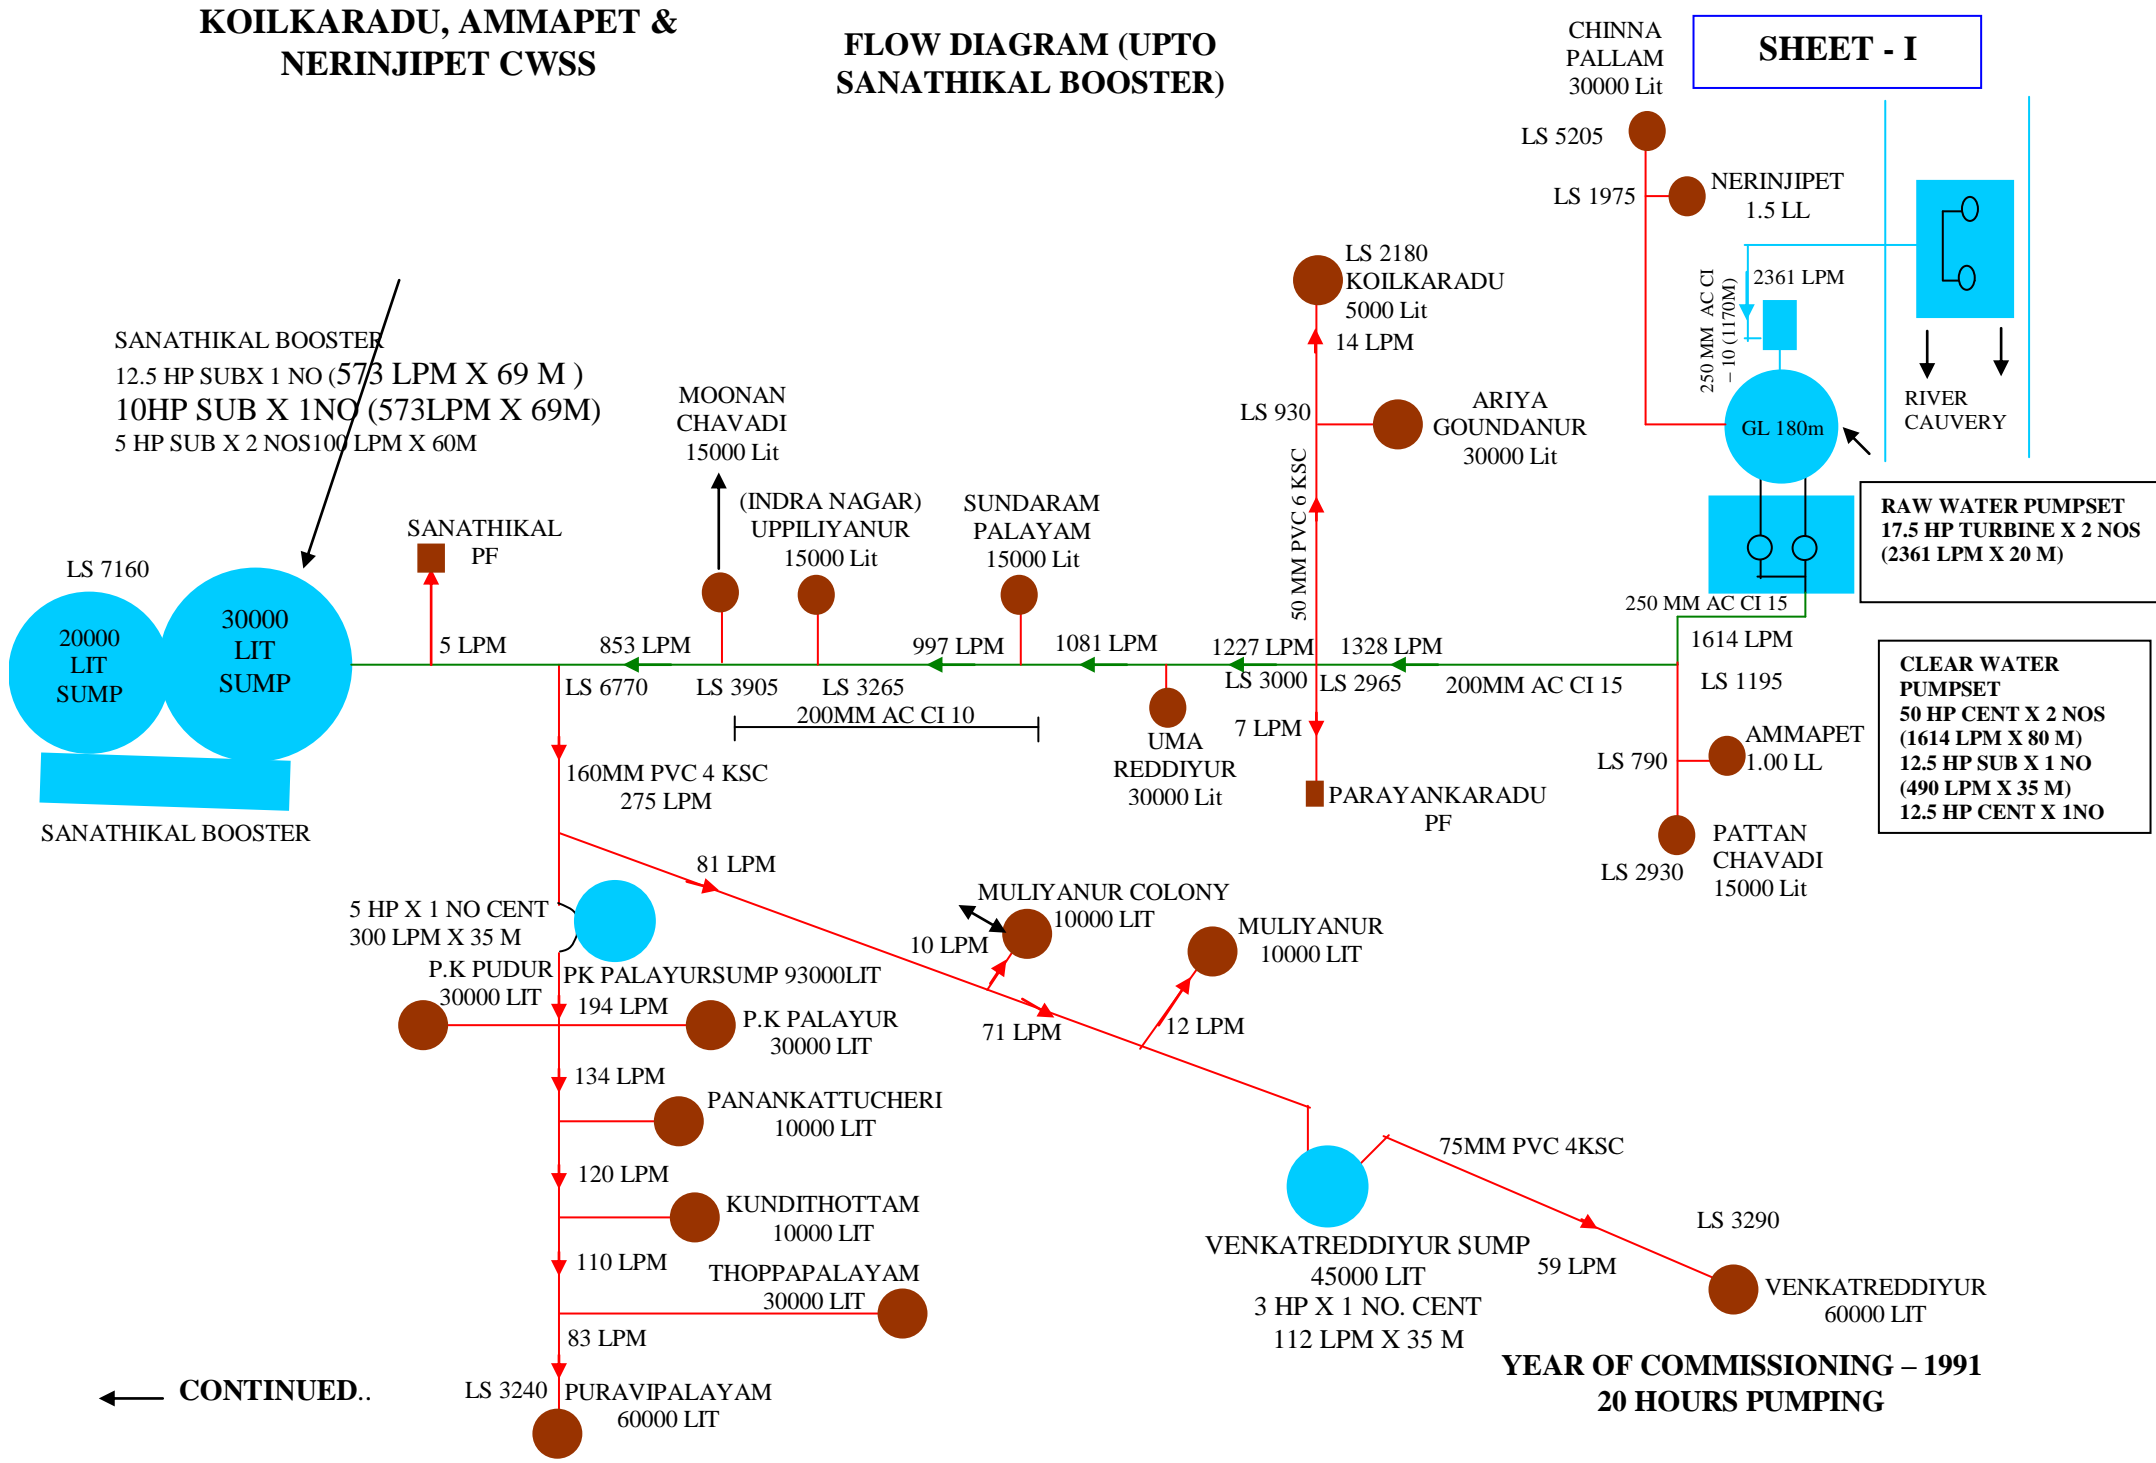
KOILKARADU, AMMAPET & NERINJIPET CWSS

FLOW DIAGRAM (UPTO SANATHIKAL BOOSTER)

CHINNA PALLAM 30000 Lit

SHEET - I

LS 5205

LS 1975

NERINJIPET 1.5 LL

LS 2180 KOILKARADU 5000 Lit

2361 LPM

250 MM AC CI – 10 (1170M)

14 LPM

SANATHIKAL BOOSTER
12.5 HP SUBX 1 NO (573 LPM X 69 M )
10HP SUB X 1NO (573LPM X 69M)
5 HP SUB X 2 NOS100 LPM X 60M

MOONAN CHAVADI 15000 Lit

LS 930

ARIYA GOUNDANUR 30000 Lit

GL 180m

RIVER CAUVERY

50 MM PVC 6 KSC

(INDRA NAGAR) UPPILIYANUR 15000 Lit

SUNDARAM PALAYAM 15000 Lit

SANATHIKAL PF

RAW WATER PUMPSET 17.5 HP TURBINE X 2 NOS (2361 LPM X 20 M)

LS 7160

250 MM AC CI 15

20000 LIT SUMP

30000 LIT SUMP

5 LPM

853 LPM

997 LPM

1081 LPM

1227 LPM

1328 LPM

1614 LPM

LS 6770

LS 3905

LS 3265

LS 3000

LS 2965

200MM AC CI 15

LS 1195

CLEAR WATER PUMPSET
50 HP CENT X 2 NOS
(1614 LPM X 80 M)
12.5 HP SUB X 1 NO
(490 LPM X 35 M)
12.5 HP CENT X 1NO

200MM AC CI 10

7 LPM

UMA REDDIYUR 30000 Lit

LS 790

AMMAPET 1.00 LL

160MM PVC 4 KSC 275 LPM

PARAYANKARADU PF

SANATHIKAL BOOSTER

PATTAN CHAVADI 15000 Lit

LS 2930

81 LPM

MULIYANUR COLONY 10000 LIT

5 HP X 1 NO CENT 300 LPM X 35 M

10 LPM

MULIYANUR 10000 LIT

P.K PUDUR 30000 LIT

PK PALAYURSUMP 93000LIT

194 LPM

P.K PALAYUR 30000 LIT

71 LPM

12 LPM

134 LPM

PANANKATTUCHERI 10000 LIT

75MM PVC 4KSC

120 LPM

KUNDITHOTTAM 10000 LIT

LS 3290

VENKATREDDIYUR SUMP 45000 LIT 3 HP X 1 NO. CENT 112 LPM X 35 M

110 LPM

THOPPAPALAYAM 30000 LIT

59 LPM

VENKATREDDIYUR 60000 LIT

83 LPM

YEAR OF COMMISSIONING – 1991
20 HOURS PUMPING

CONTINUED..

LS 3240

PURAVIPALAYAM 60000 LIT